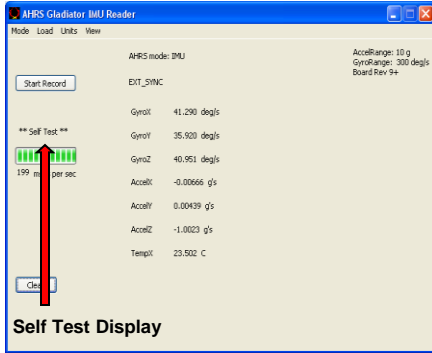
AHRS Gladiator IMU Reader

Mode Load Units View

AHRS mode: IMU

AccelRange: 10 g
GyroRange: 300 deg/s
Board Rev 9+

Start Record

EXT_SYNC

GyroX 41.290 deg/s

** Self Test **

GyroY 35.920 deg/s

GyroZ 40.951 deg/s

199 m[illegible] per sec

AccelX -0.00666 g's

AccelY 0.00439 g's

AccelZ -1.0023 g's

TempX 23.502 C

Clea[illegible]

Self Test Display